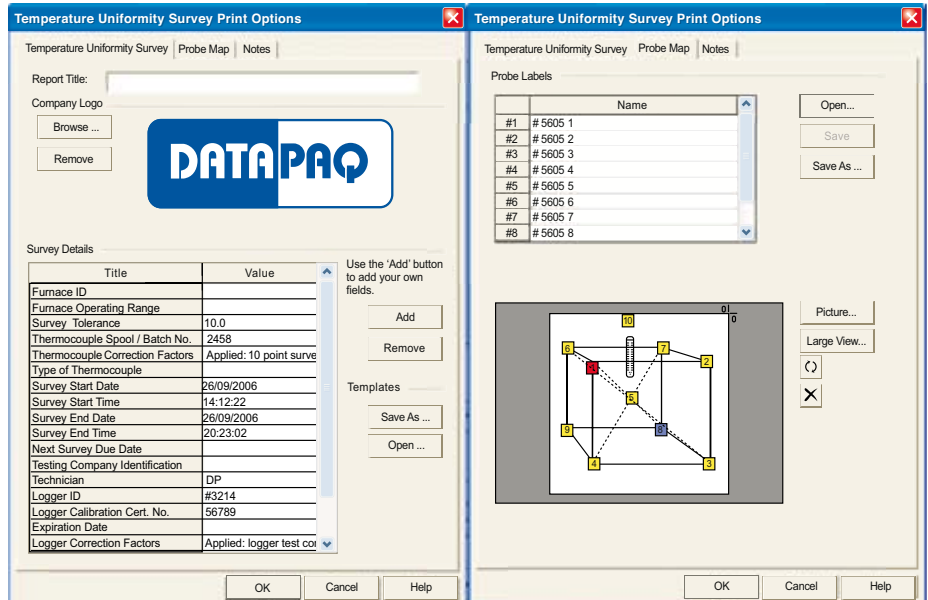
Temperature Uniformity Survey Print Options

Temperature Uniformity Survey | Probe Map | Notes

Report Title:

Company Logo

Browse ...

Remove

DATAPAQ

Survey Details

| Title | Value |
|---|---|
| Furnace ID | |
| Furnace Operating Range | |
| Survey Tolerance | 10.0 |
| Thermocouple Spool / Batch No. | 2458 |
| Thermocouple Correction Factors | Applied: 10 point surve |
| Type of Thermocouple | |
| Survey Start Date | 26/09/2006 |
| Survey Start Time | 14:12:22 |
| Survey End Date | 26/09/2006 |
| Survey End Time | 20:23:02 |
| Next Survey Due Date | |
| Testing Company Identification | |
| Technician | DP |
| Logger ID | #3214 |
| Logger Calibration Cert. No. | 56789 |
| Expiration Date | |
| Logger Correction Factors | Applied: logger test cor |

Use the 'Add' button to add your own fields.

Add

Remove

Templates

Save As ...

Open ...

OK Cancel Help

Temperature Uniformity Survey Print Options

Temperature Uniformity Survey | Probe Map | Notes

Probe Labels

| | Name |
|---|---|
| #1 | # 5605 1 |
| #2 | # 5605 2 |
| #3 | # 5605 3 |
| #4 | # 5605 4 |
| #5 | # 5605 5 |
| #6 | # 5605 6 |
| #7 | # 5605 7 |
| #8 | # 5605 8 |

Open...

Save

Save As ...

0 0

10 6 1 7 2 5 9 8 4 3

Picture...

Large View...

OK Cancel Help